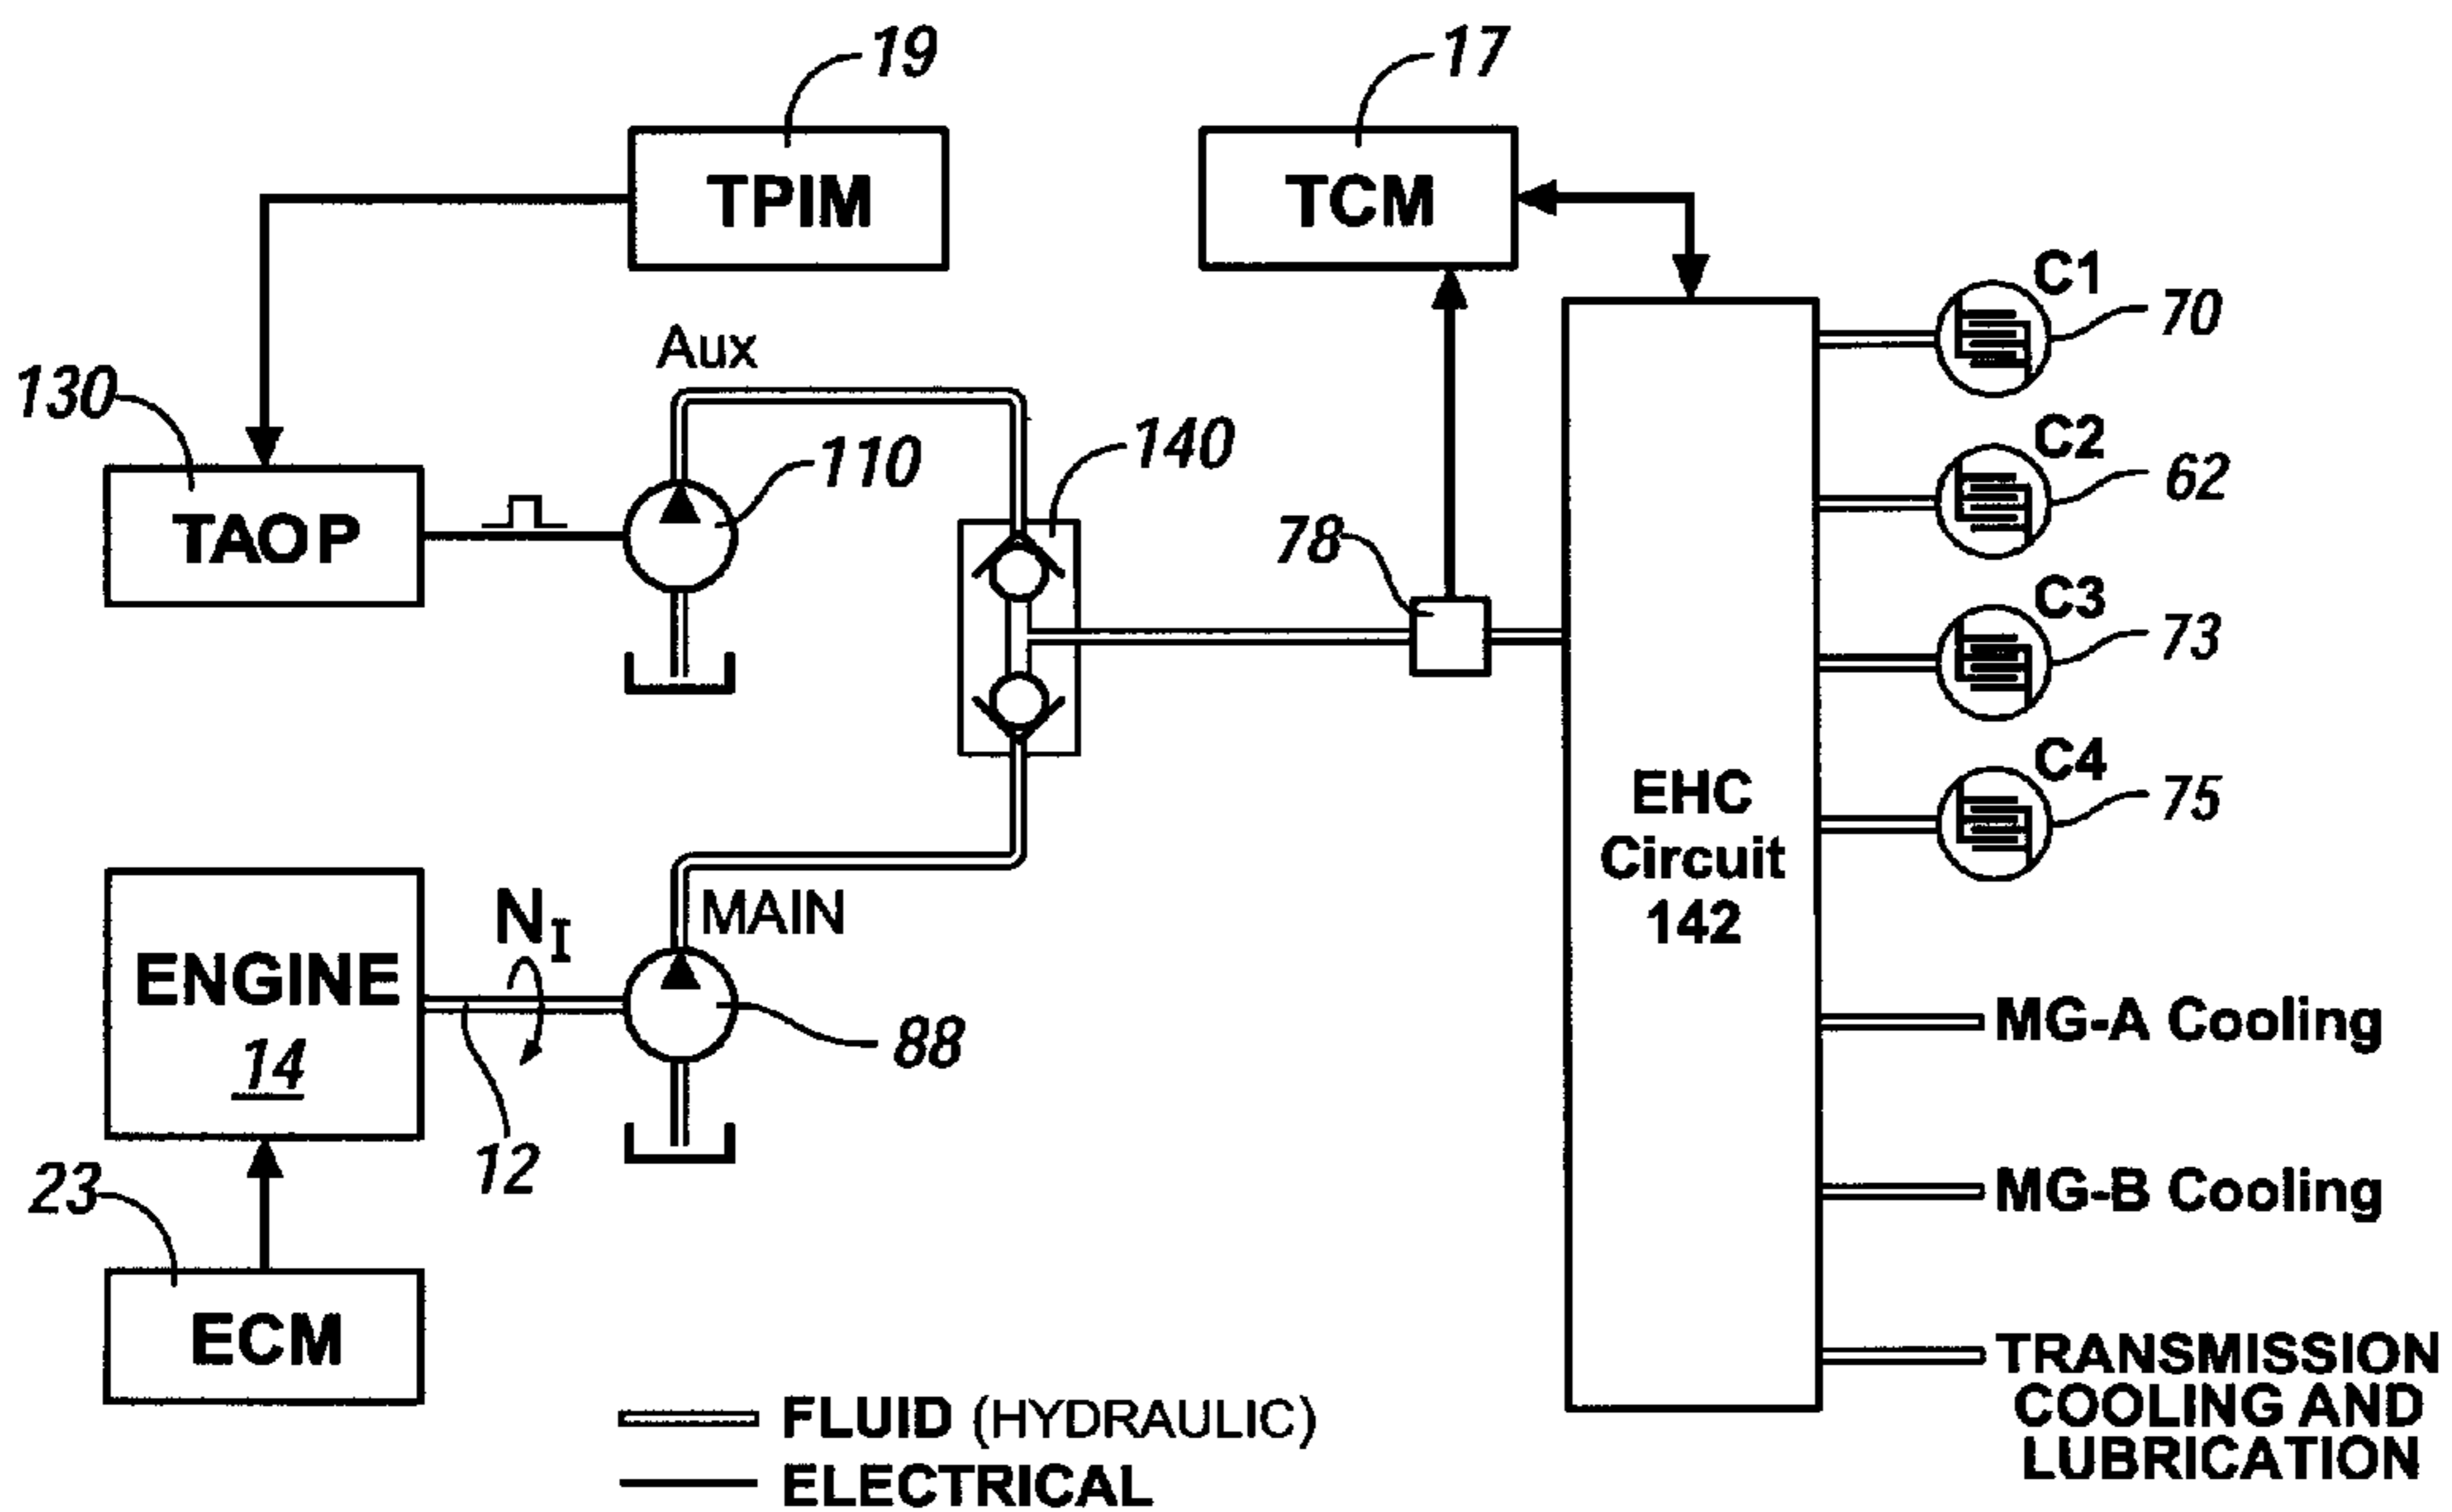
19
TPIM
17
TCM
Aux
130
TAOP
110
140
78
C1
70
C2
62
C3
73
C4
75
EHC Circuit 142
ENGINE
14
$N_I$
MAIN
88
12
23
ECM
MG-A Cooling
MG-B Cooling
TRANSMISSION COOLING AND LUBRICATION
FLUID (HYDRAULIC)
ELECTRICAL